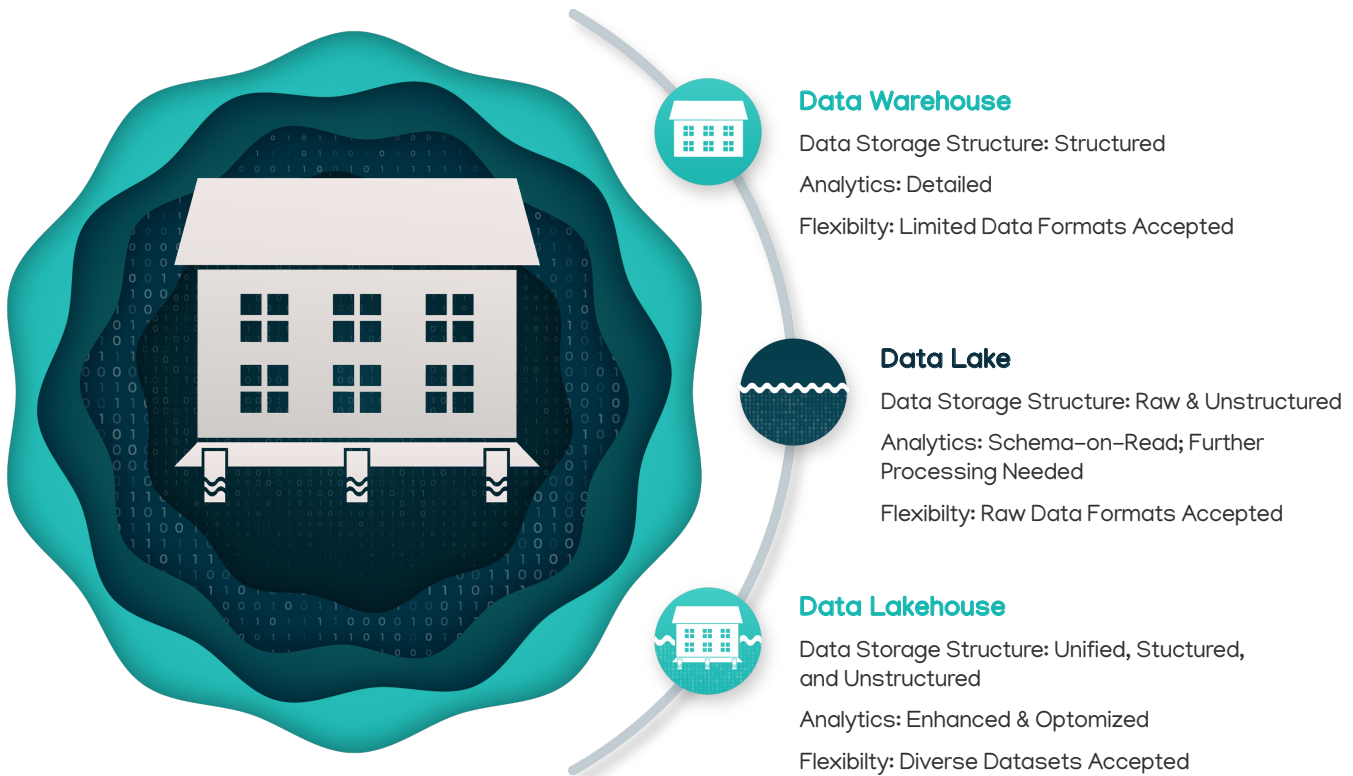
Data Warehouse

Data Storage Structure: Structured

Analytics: Detailed

Flexibilty: Limited Data Formats Accepted

Data Lake

Data Storage Structure: Raw & Unstructured

Analytics: Schema-on-Read; Further Processing Needed

Flexibilty: Raw Data Formats Accepted

Data Lakehouse

Data Storage Structure: Unified, Stuctured, and Unstructured

Analytics: Enhanced & Optomized

Flexibilty: Diverse Datasets Accepted